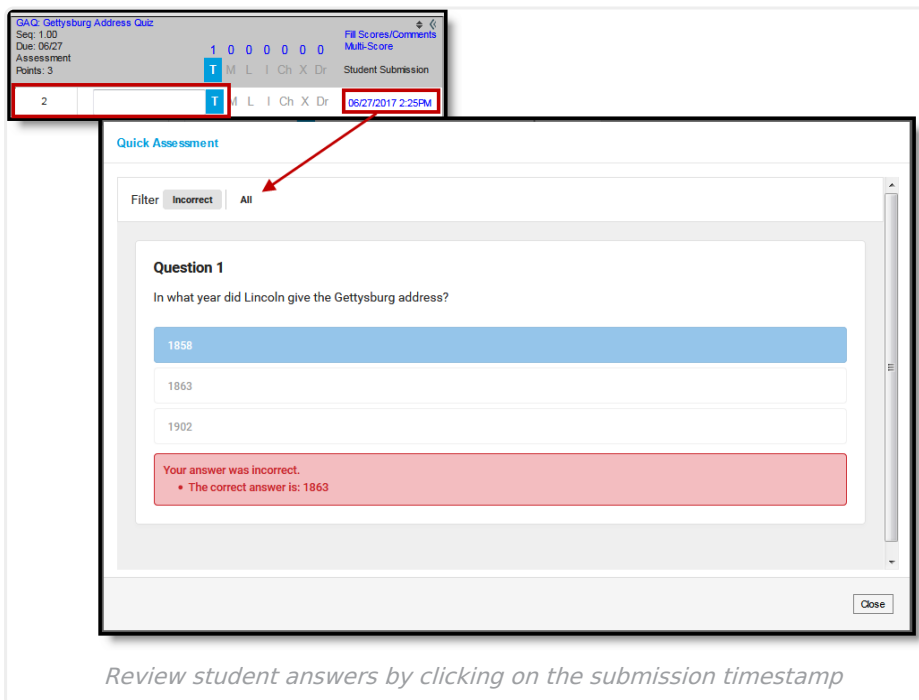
GAQ: Gettysburg Address Quiz
Seq: 1.00
Due: 06/27
Assessment
Points: 3

Fill Scores/Comments
Multi-Score

1 0 0 0 0 0 0
T M L I Ch X Dr
Student Submission

2
T M L I Ch X Dr
06/27/2017 2:25PM

Quick Assessment

Filter Incorrect All

Question 1

In what year did Lincoln give the Gettysburg address?

1858

1863

1902

Your answer was incorrect.
• The correct answer is: 1863

Close

Review student answers by clicking on the submission timestamp